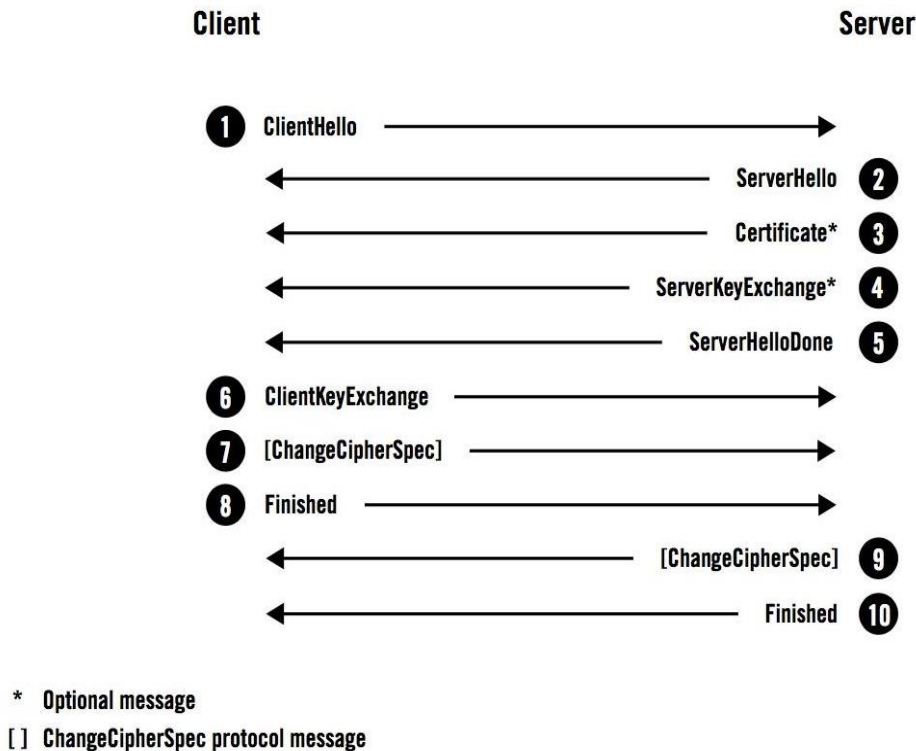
Client

Server

1 ClientHello

ServerHello 2

Certificate* 3

ServerKeyExchange* 4

ServerHelloDone 5

6 ClientKeyExchange

7 [ChangeCipherSpec]

8 Finished

[ChangeCipherSpec] 9

Finished 10

* Optional message

[ ] ChangeCipherSpec protocol message